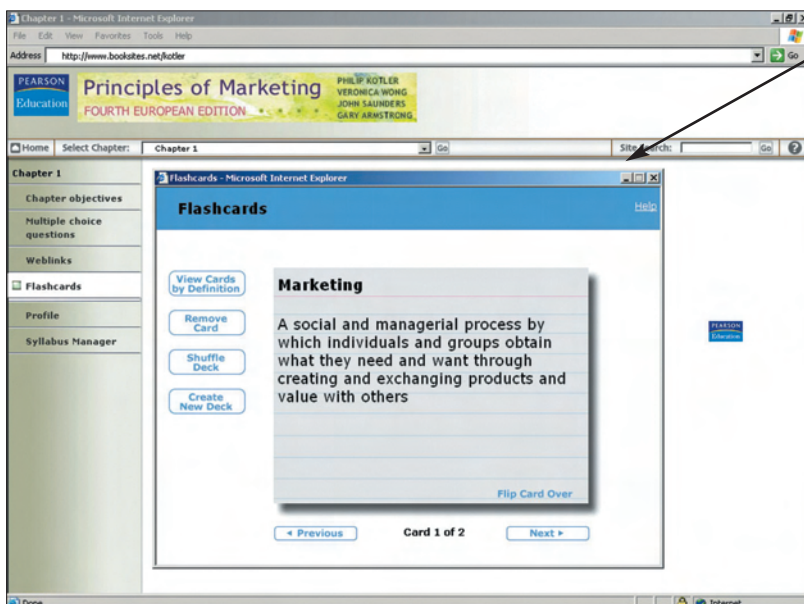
Chapter 1 - Microsoft Internet Explorer

File Edit View Favorites Tools Help

Address http://www.booksites.net/kotler

Go

PEARSON Education

Principles of Marketing

FOURTH EUROPEAN EDITION

PHILIP KOTLER
VERONICA WONG
JOHN SAUNDERS
GARY ARMSTRONG

Home Select Chapter: Chapter 1 Go

Site Search: Go

Chapter 1

Chapter objectives

Multiple choice questions

Weblinks

Flashcards

Profile

Syllabus Manager

Flashcards - Microsoft Internet Explorer

Flashcards

Help

View Cards by Definition

Remove Card

Shuffle Deck

Create New Deck

Marketing

A social and managerial process by which individuals and groups obtain what they need and want through creating and exchanging products and value with others

Flip Card Over

◂ Previous

Card 1 of 2

Next ▸

PEARSON Education

Done

Internet